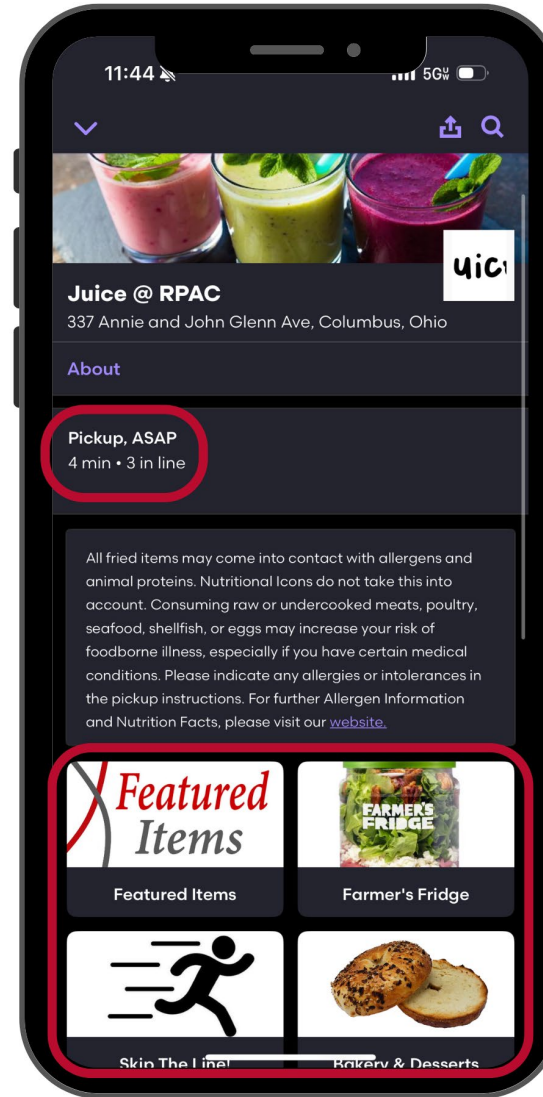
11:44

5G

uic

Juice @ RPAC
337 Annie and John Glenn Ave, Columbus, Ohio

About

Pickup, ASAP
4 min • 3 in line

All fried items may come into contact with allergens and animal proteins. Nutritional Icons do not take this into account. Consuming raw or undercooked meats, poultry, seafood, shellfish, or eggs may increase your risk of foodborne illness, especially if you have certain medical conditions. Please indicate any allergies or intolerances in the pickup instructions. For further Allergen Information and Nutrition Facts, please visit our website.

Featured Items

Featured Items

FARMER'S FRIDGE

Farmer's Fridge

Skip The Line!

Bakery & Desserts